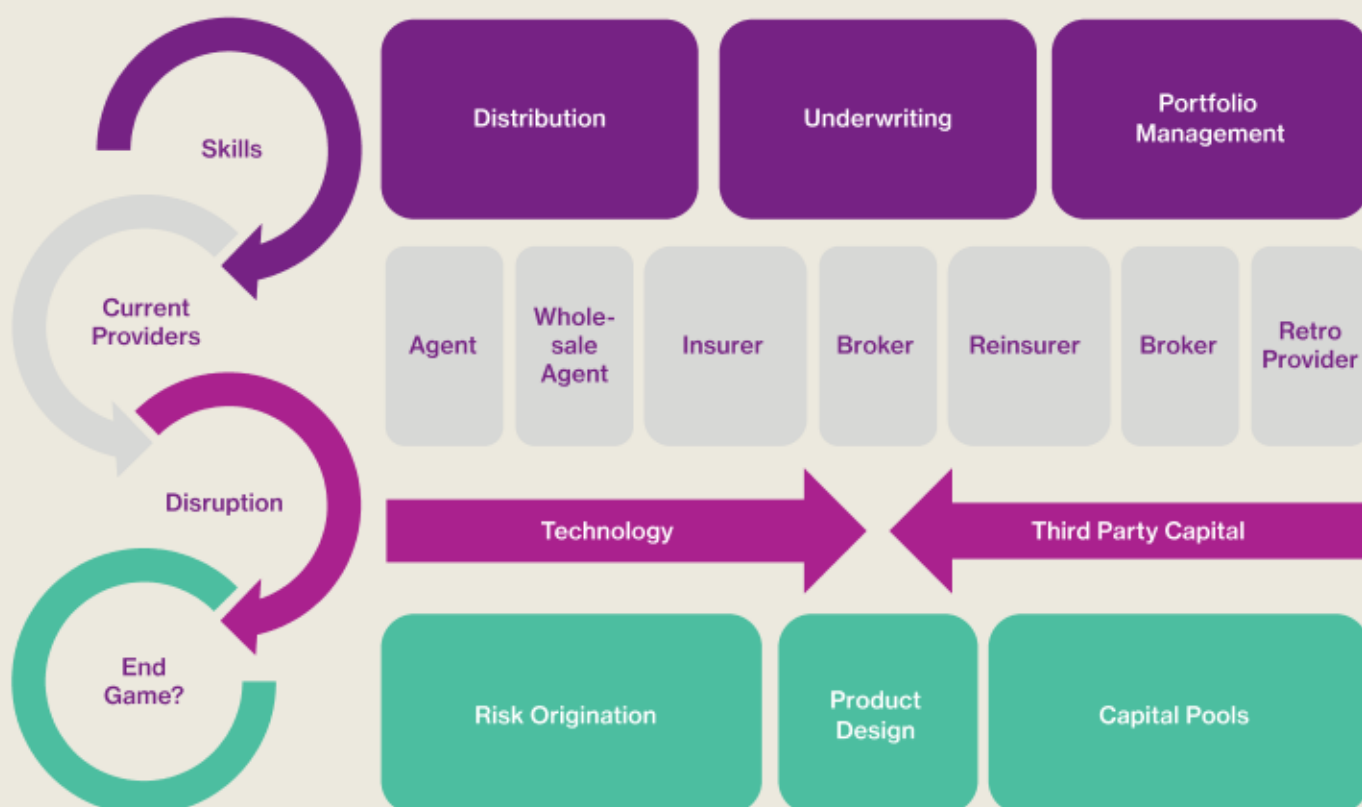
Skills

Current Providers

Disruption

End Game?

Distribution

Underwriting

Portfolio Management

Agent

Wholesale Agent

Insurer

Broker

Reinsurer

Broker

Retro Provider

Technology

Third Party Capital

Risk Origination

Product Design

Capital Pools